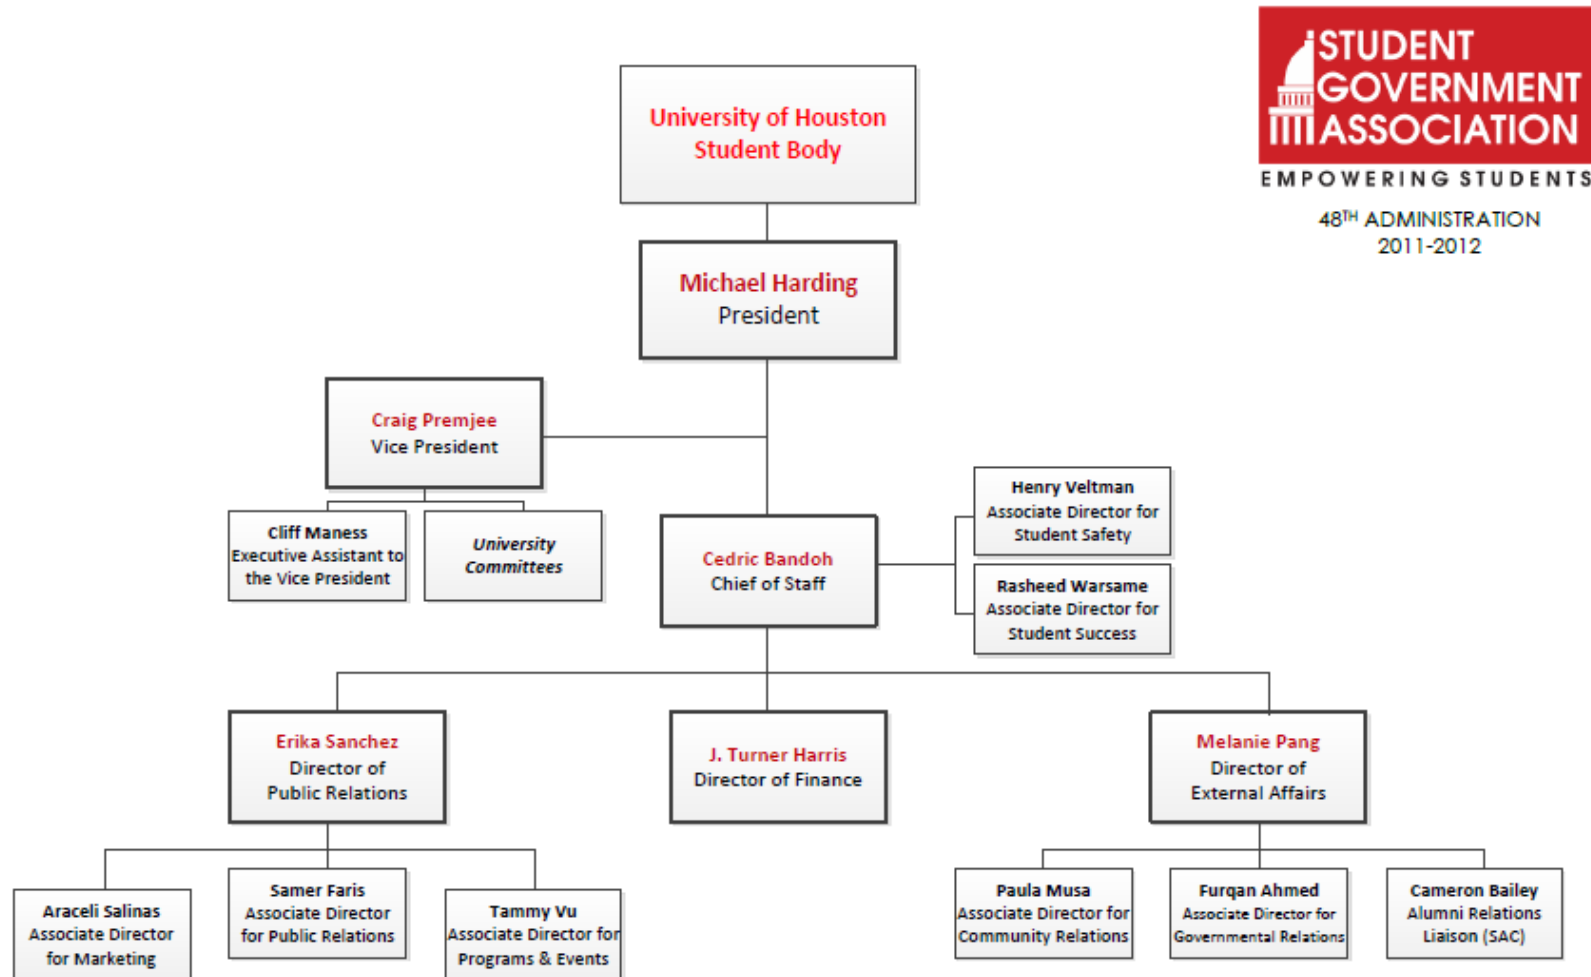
STUDENT GOVERNMENT ASSOCIATION
EMPOWERING STUDENTS
48$^{TH}$ ADMINISTRATION
2011-2012

University of Houston Student Body

Michael Harding
President

Craig Premjee
Vice President

Cliff Maness
Executive Assistant to the Vice President

University Committees

Cedric Bandoh
Chief of Staff

Henry Veltman
Associate Director for Student Safety

Rasheed Warsame
Associate Director for Student Success

Erika Sanchez
Director of Public Relations

J. Turner Harris
Director of Finance

Melanie Pang
Director of External Affairs

Araceli Salinas
Associate Director for Marketing

Samer Faris
Associate Director for Public Relations

Tammy Vu
Associate Director for Programs & Events

Paula Musa
Associate Director for Community Relations

Furqan Ahmed
Associate Director for Governmental Relations

Cameron Bailey
Alumni Relations Liaison (SAC)